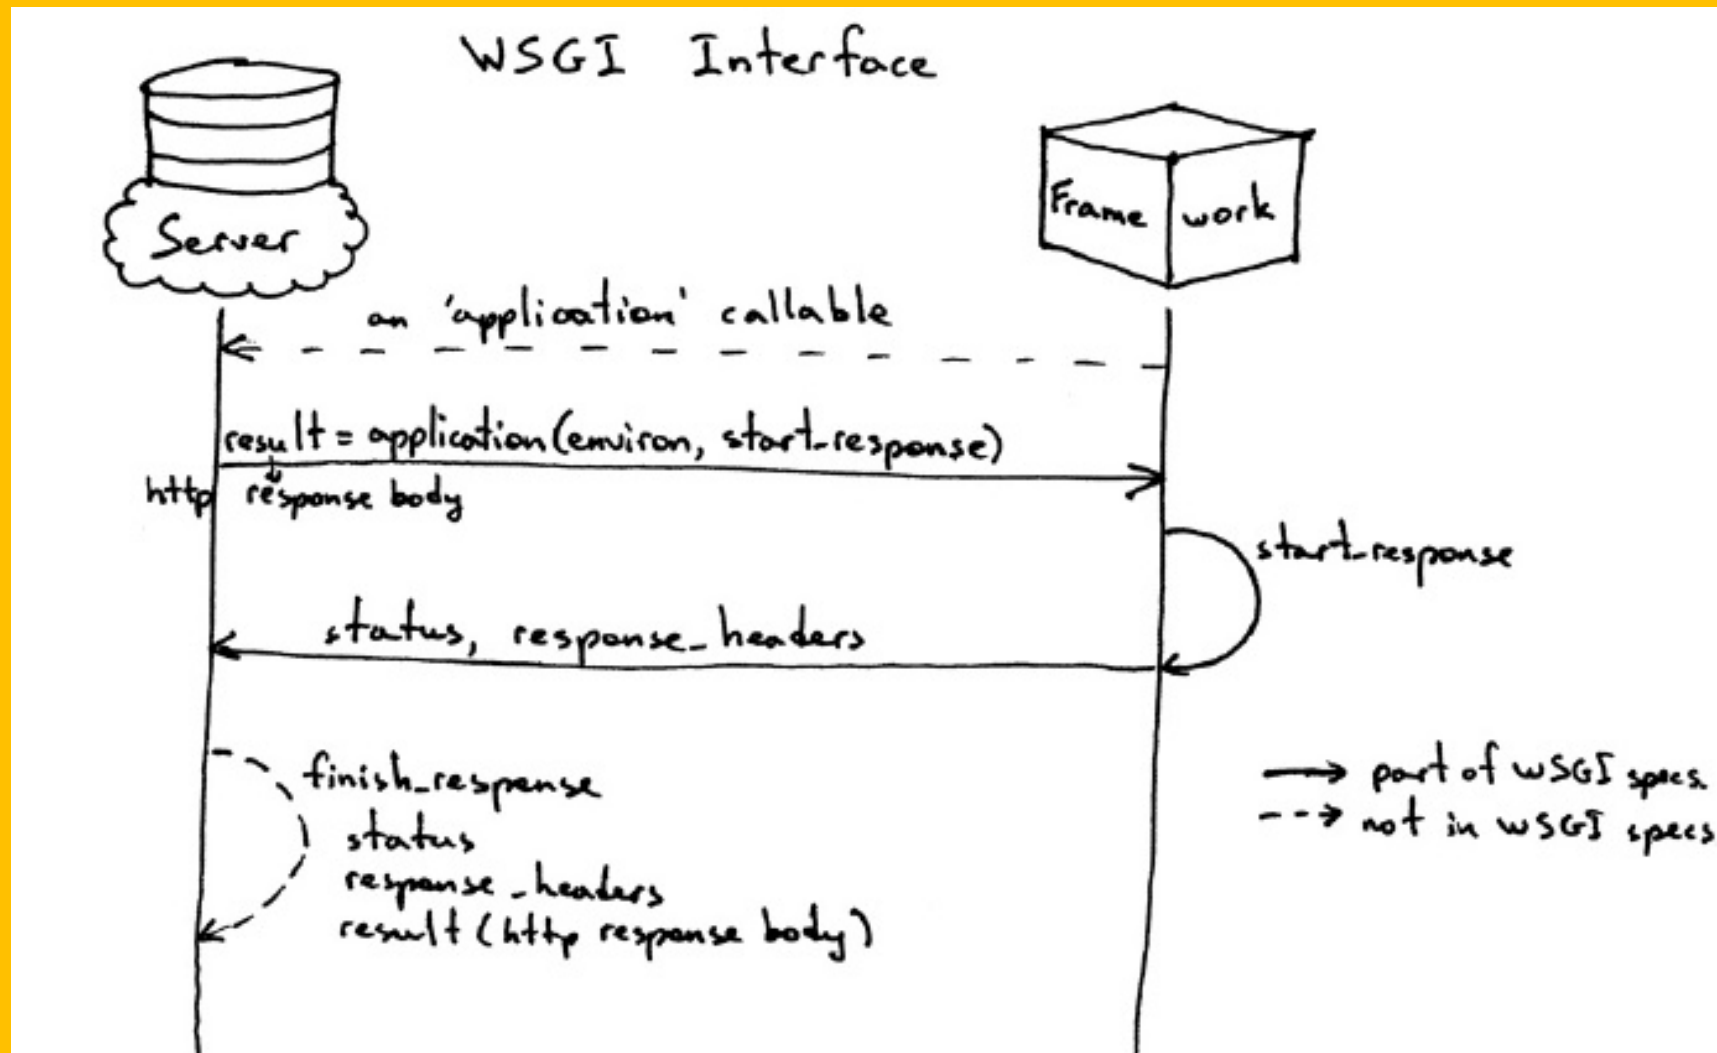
WSGI Interface

Server

Frame work

an 'application' callable

result = application(environ, start_response)

http response body

start_response

status, response_headers

finish_response
status
response_headers
result (http response body)

→ part of WSGI specs
--→ not in WSGI specs